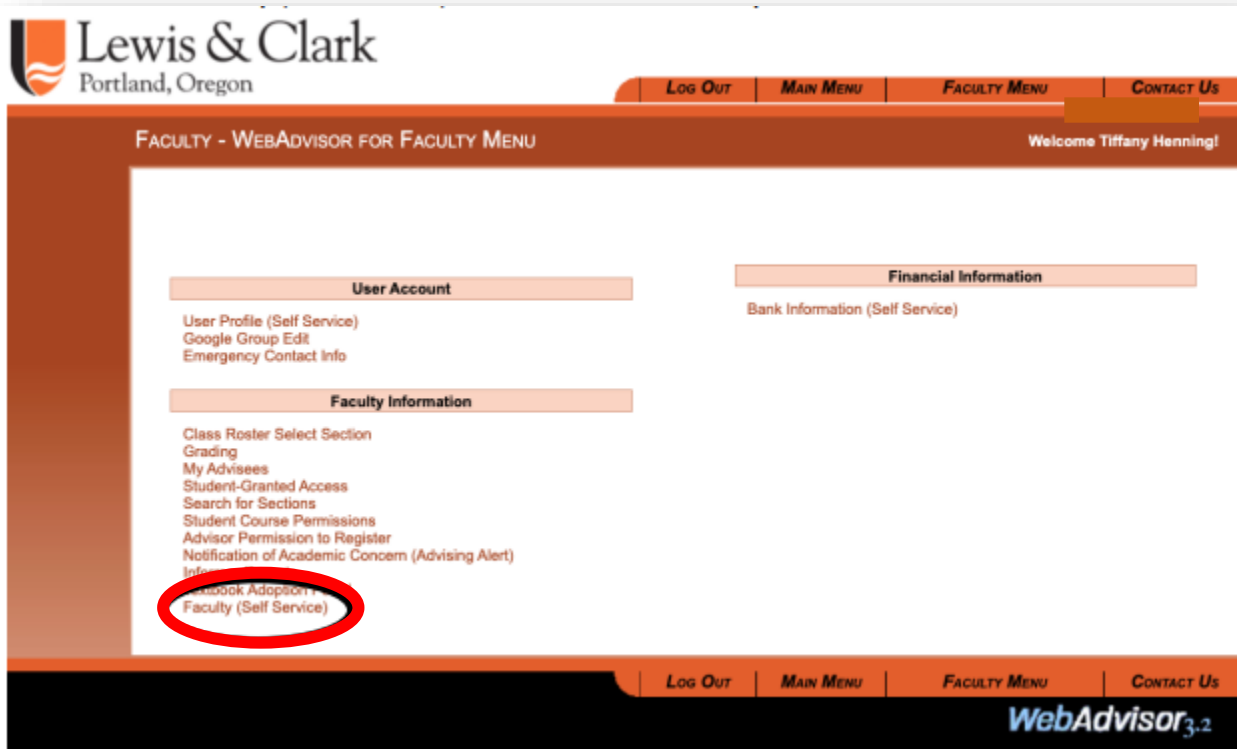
Lewis & Clark
Portland, Oregon

Log Out | Main Menu | Faculty Menu | Contact Us

Faculty - WebAdvisor for Faculty Menu

Welcome Tiffany Henning!

User Account

User Profile (Self Service)
Google Group Edit
Emergency Contact Info

Faculty Information

Class Roster Select Section
Grading
My Advisees
Student-Granted Access
Search for Sections
Student Course Permissions
Advisor Permission to Register
Notification of Academic Concern (Advising Alert)
Infor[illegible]
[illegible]xtbook Adoption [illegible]
Faculty (Self Service)

Financial Information

Bank Information (Self Service)

Log Out | Main Menu | Faculty Menu | Contact Us

WebAdvisor 3.2